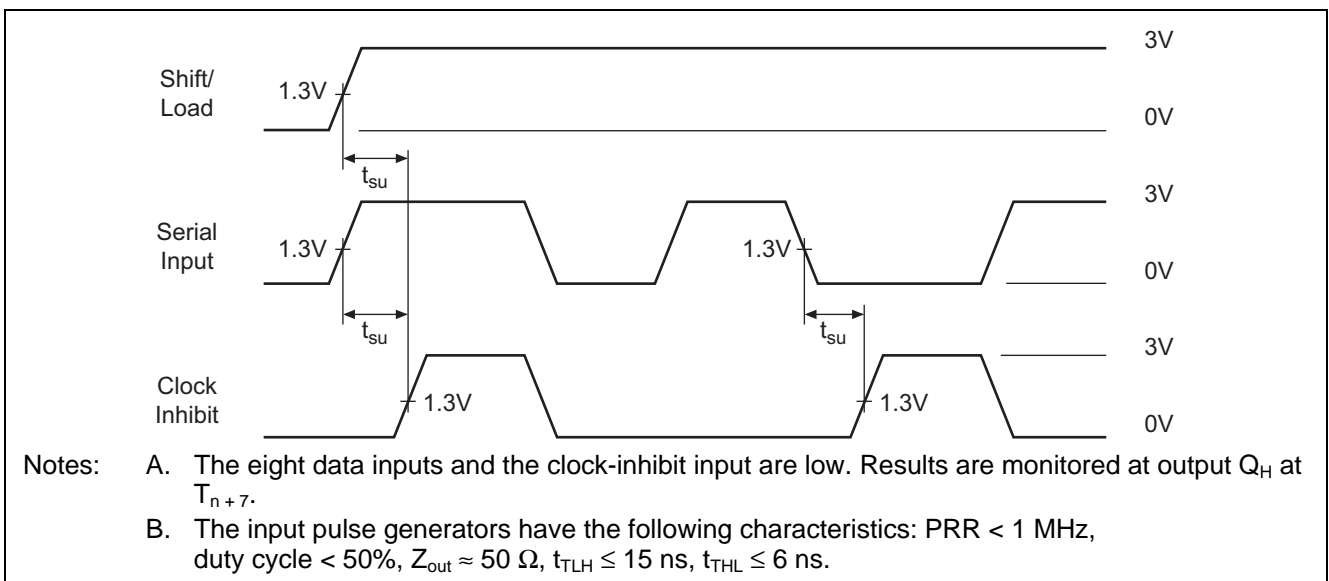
Shift/ Load

1.3V

3V

0V

$t_{su}$

Serial Input

1.3V

1.3V

3V

0V

$t_{su}$

$t_{su}$

Clock Inhibit

1.3V

1.3V

3V

0V

Notes: A. The eight data inputs and the clock-inhibit input are low. Results are monitored at output $Q_H$ at $T_{n+7}$.

B. The input pulse generators have the following characteristics: PRR < 1 MHz, duty cycle < 50%, $Z_{out} \approx 50\ \Omega$, $t_{TLH} \leq 15$ ns, $t_{THL} \leq 6$ ns.